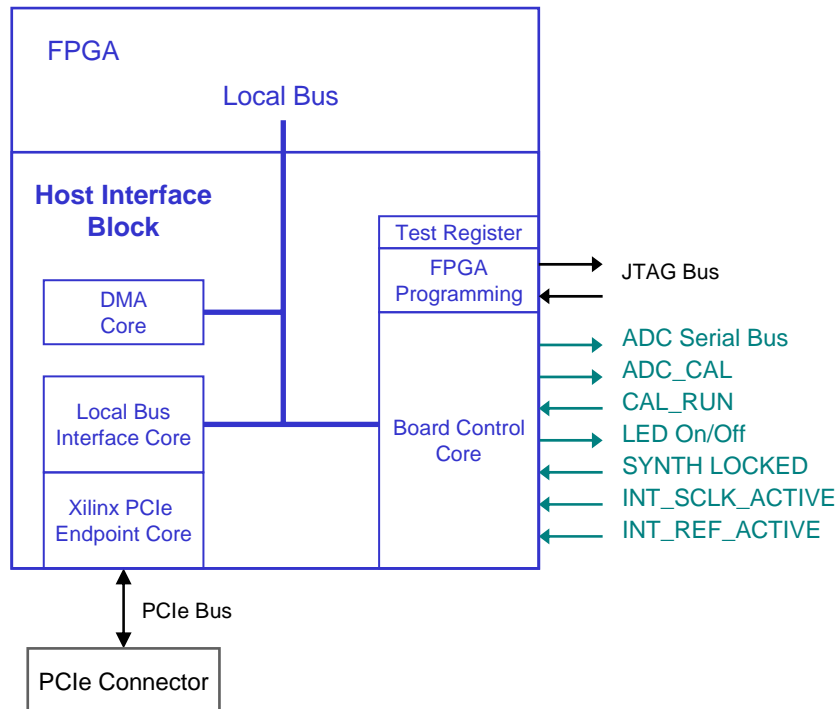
FPGA

Local Bus

Host Interface Block

DMA Core

Local Bus Interface Core

Xilinx PCIe Endpoint Core

Test Register

FPGA Programming

Board Control Core

JTAG Bus

ADC Serial Bus
ADC_CAL
CAL_RUN
LED On/Off
SYNTH LOCKED
INT_SCLK_ACTIVE
INT_REF_ACTIVE

PCIe Bus

PCIe Connector